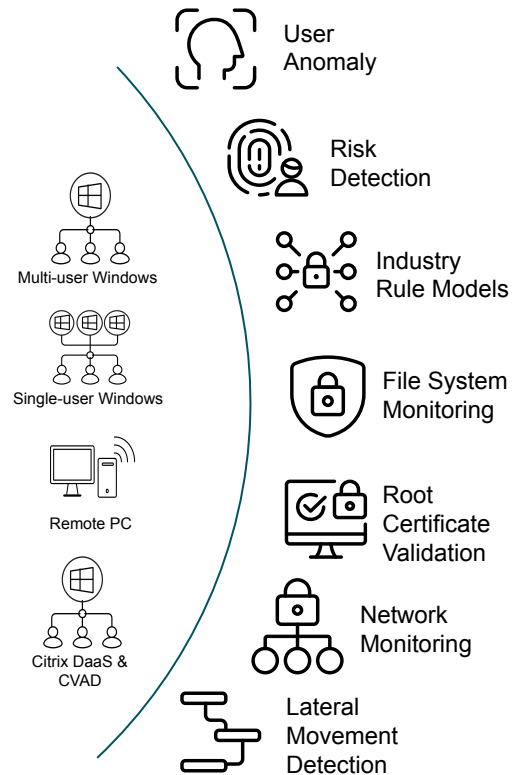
Multi-user Windows

Single-user Windows

Remote PC

Citrix DaaS & CVAD

User Anomaly

Risk Detection

Industry Rule Models

File System Monitoring

Root Certificate Validation

Network Monitoring

Lateral Movement Detection